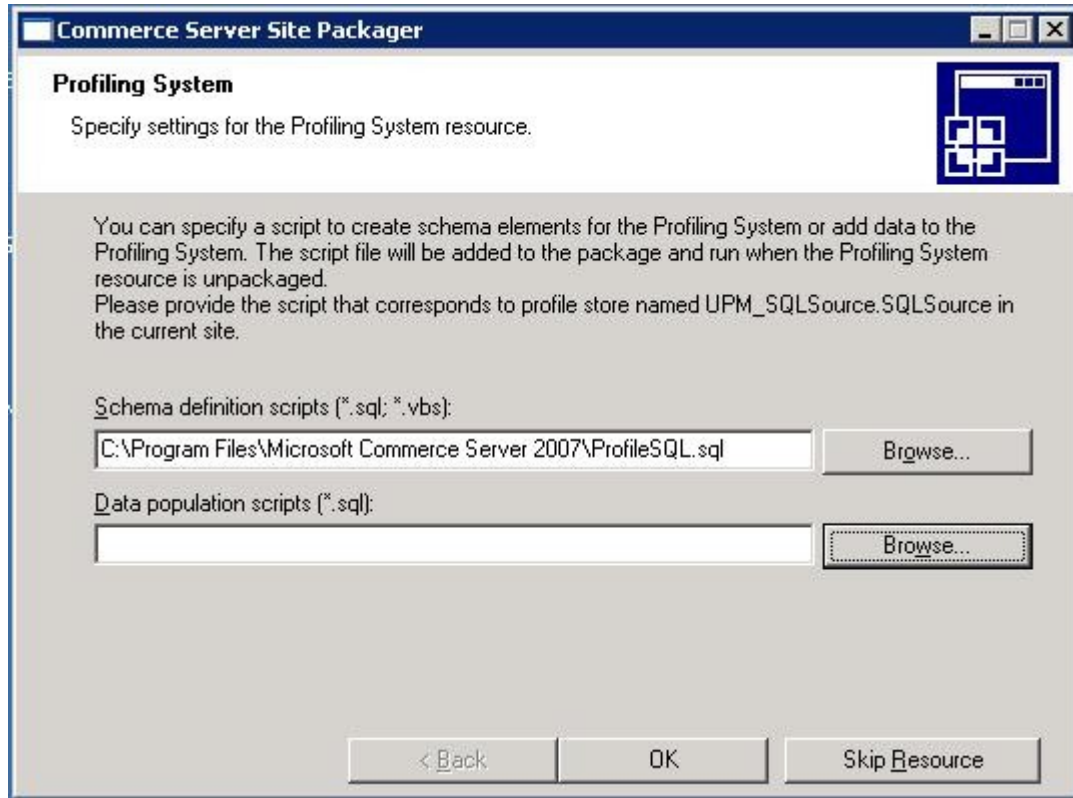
Commerce Server Site Packager

Profiling System

Specify settings for the Profiling System resource.

You can specify a script to create schema elements for the Profiling System or add data to the Profiling System. The script file will be added to the package and run when the Profiling System resource is unpackaged.
Please provide the script that corresponds to profile store named UPM_SQLSource.SQLSource in the current site.

Schema definition scripts (*.sql; *.vbs):

C:\Program Files\Microsoft Commerce Server 2007\ProfileSQL.sql

Browse...

Data population scripts (*.sql):

Browse...

< Back

OK

Skip Resource